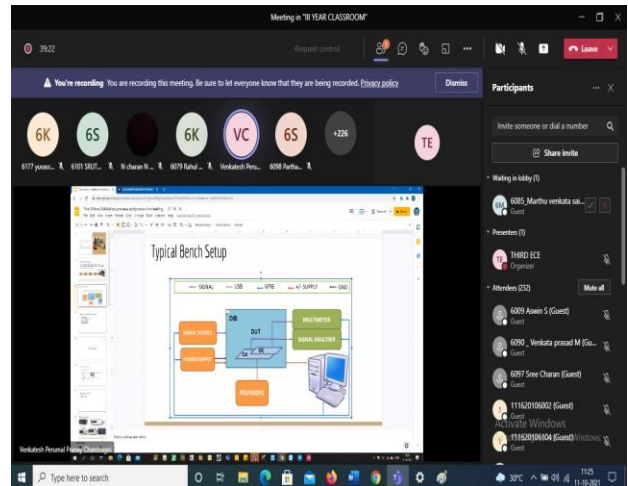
Meeting in "III YEAR CLASSROOM"

39:22

Request control

Leave

You're recording You are recording this meeting. Be sure to let everyone know that they are being recorded. Privacy policy

Dismiss

6K 6S 6K VC 6S +226 TE

6177 yuvasr... 6101 SRUT... N charan N... 6079 Rahul ... Venkatesh Peru... 6098 Partha...

Typical Bench Setup

SIGNAL USB GPIB +/- SUPPLY GND

DIB

DUT

CK

SIGNAL SOURCE

POWER SUPPLY

MULTIMETER

SIGNAL ANALYZER

PXI/VXI/GO

Venkatesh Perumal Pranay Chandragiri

Participants

Invite someone or dial a number

Share invite

Waiting in lobby (1)

6085_Marthu venkata sai...
Guest

Presenters (1)

THIRD ECE
Organizer

Attendees (232)

Mute all

6009 Aswin S (Guest)

6090_ Venkata prasad M (Gu...

6097 Sree Charan (Guest)

111620106002 (Guest)

Activate Windows

111620106004 (Guest) Windows

Type here to search

30°C

11:25
11-10-2021